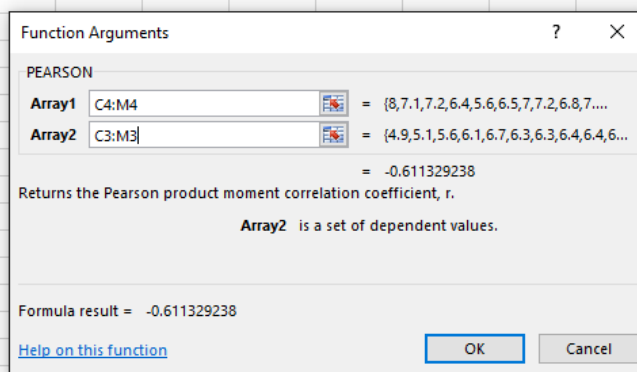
Function Arguments

?

PEARSON

Array1 C4:M4 = {8,7.1,7.2,6.4,5.6,6.5,7,7.2,6.8,7....

Array2 C3:M3 = {4.9,5.1,5.6,6.1,6.7,6.3,6.3,6.4,6.4,6...

= -0.611329238

Returns the Pearson product moment correlation coefficient, r.

Array2 is a set of dependent values.

Formula result = -0.611329238

Help on this function

OK

Cancel